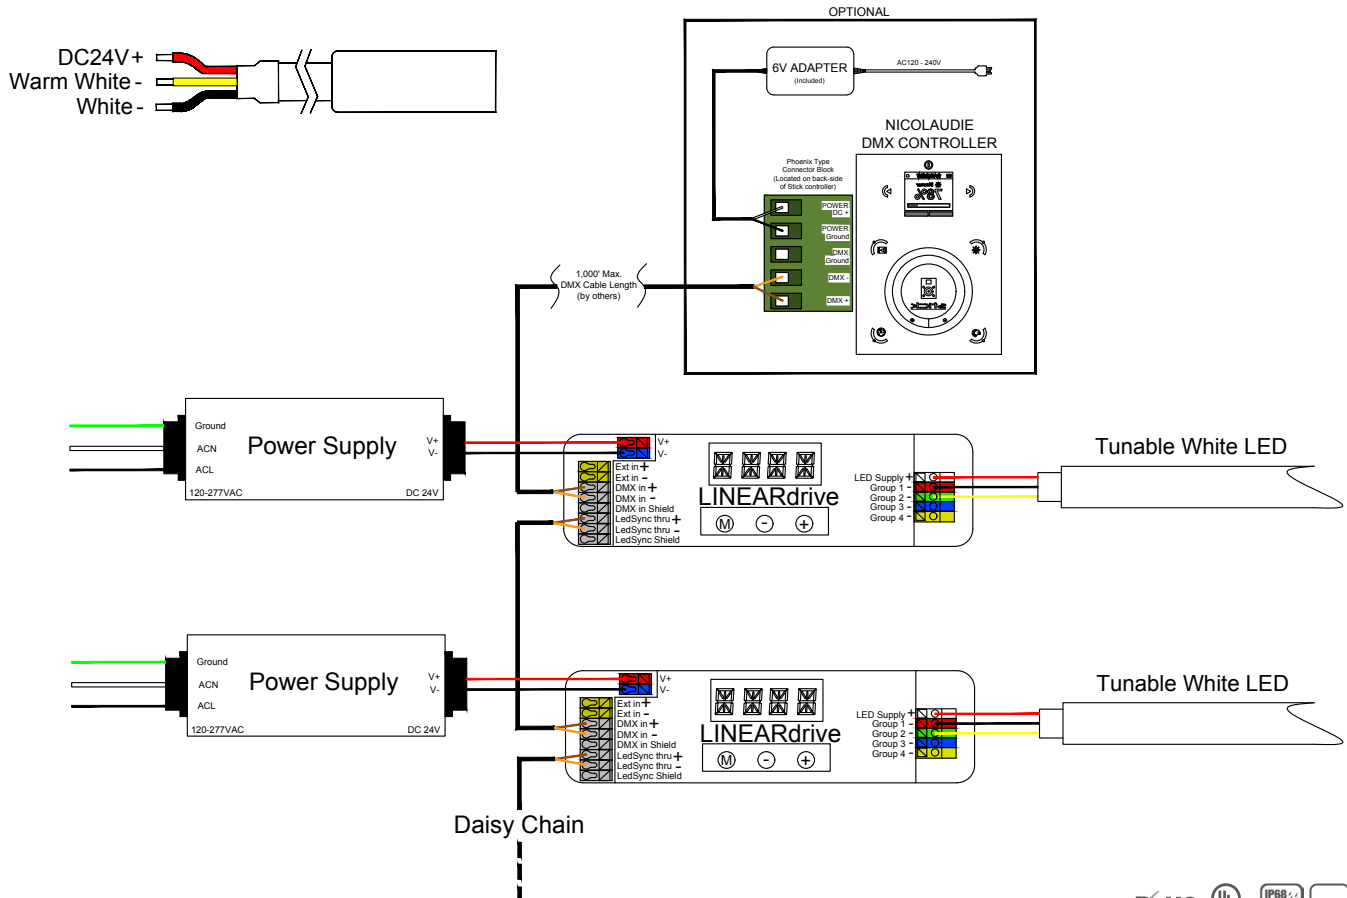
DC24V +
Warm White -
White -

OPTIONAL

6V ADAPTER
(Included)

AC120 - 240V

NICOLAUDIE
DMX CONTROLLER

Phoenix Type Connector Block (Located on back-side of Stick controller)

POWER DC +
POWER Ground
DMX Ground
DMX -
DMX +

1,000' Max. DMX Cable Length (by others)

Ground
ACN
ACL
Power Supply
V+
V-
120-277VAC
DC 24V

V+
V-
Ext in +
Ext in -
DMX in +
DMX in -
DMX in Shield
LedSync thru +
LedSync thru -
LedSync Shield

LINEARdrive
M - +

LED Supply +
Group 1 -
Group 2 -
Group 3 -
Group 4 -

Tunable White LED

Ground
ACN
ACL
Power Supply
V+
V-
120-277VAC
DC 24V

V+
V-
Ext in +
Ext in -
DMX in +
DMX in -
DMX in Shield
LedSync thru +
LedSync thru -
LedSync Shield

LINEARdrive
M - +

LED Supply +
Group 1 -
Group 2 -
Group 3 -
Group 4 -

Tunable White LED

Daisy Chain

IP68